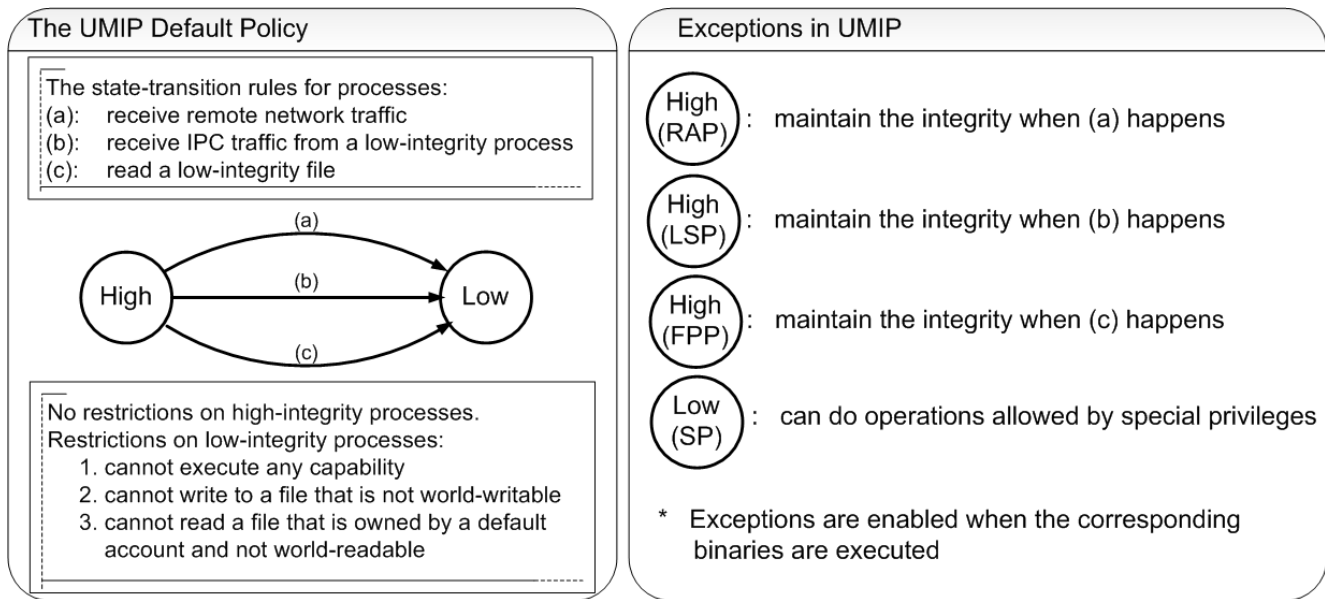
The UMIP Default Policy

The state-transition rules for processes:
(a): receive remote network traffic
(b): receive IPC traffic from a low-integrity process
(c): read a low-integrity file

(a)
(b)
High
Low
(c)

No restrictions on high-integrity processes.
Restrictions on low-integrity processes:
1. cannot execute any capability
2. cannot write to a file that is not world-writable
3. cannot read a file that is owned by a default account and not world-readable

Exceptions in UMIP

High (RAP) : maintain the integrity when (a) happens

High (LSP) : maintain the integrity when (b) happens

High (FPP) : maintain the integrity when (c) happens

Low (SP) : can do operations allowed by special privileges

* Exceptions are enabled when the corresponding binaries are executed